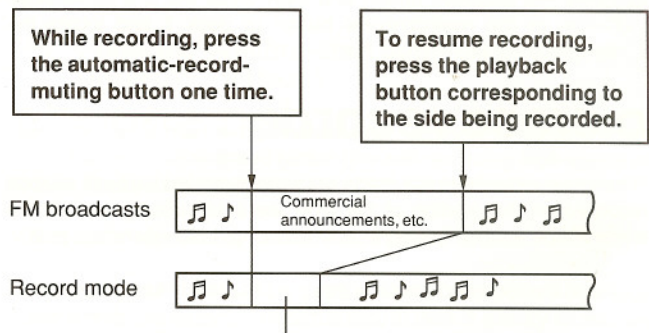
While recording, press the automatic-record-muting button one time.

To resume recording, press the playback button corresponding to the side being recorded.

FM broadcasts ♬ ♪ Commercial announcements, etc. ♬ ♪ ♬

Record mode ♬ ♪ ♬ ♪ ♬ ♬ ♪